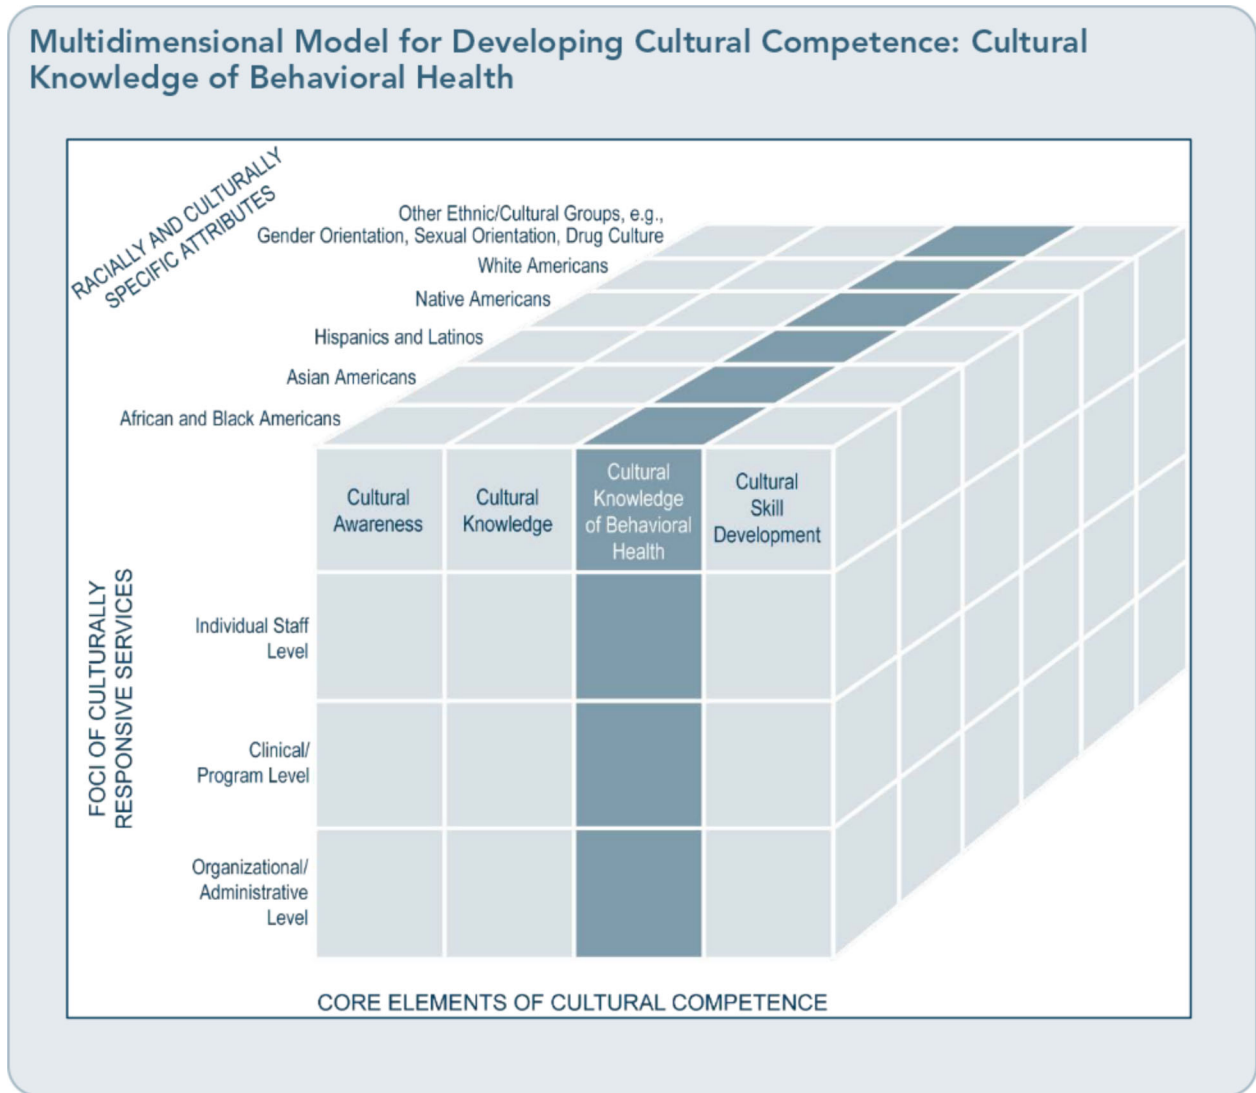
Multidimensional Model for Developing Cultural Competence: Cultural Knowledge of Behavioral Health

RACIALLY AND CULTURALLY SPECIFIC ATTRIBUTES

Other Ethnic/Cultural Groups, e.g., Gender Orientation, Sexual Orientation, Drug Culture

White Americans

Native Americans

Hispanics and Latinos

Asian Americans

African and Black Americans

Cultural Awareness

Cultural Knowledge

Cultural Knowledge of Behavioral Health

Cultural Skill Development

FOCI OF CULTURALLY RESPONSIVE SERVICES

Individual Staff Level

Clinical/ Program Level

Organizational/ Administrative Level

CORE ELEMENTS OF CULTURAL COMPETENCE